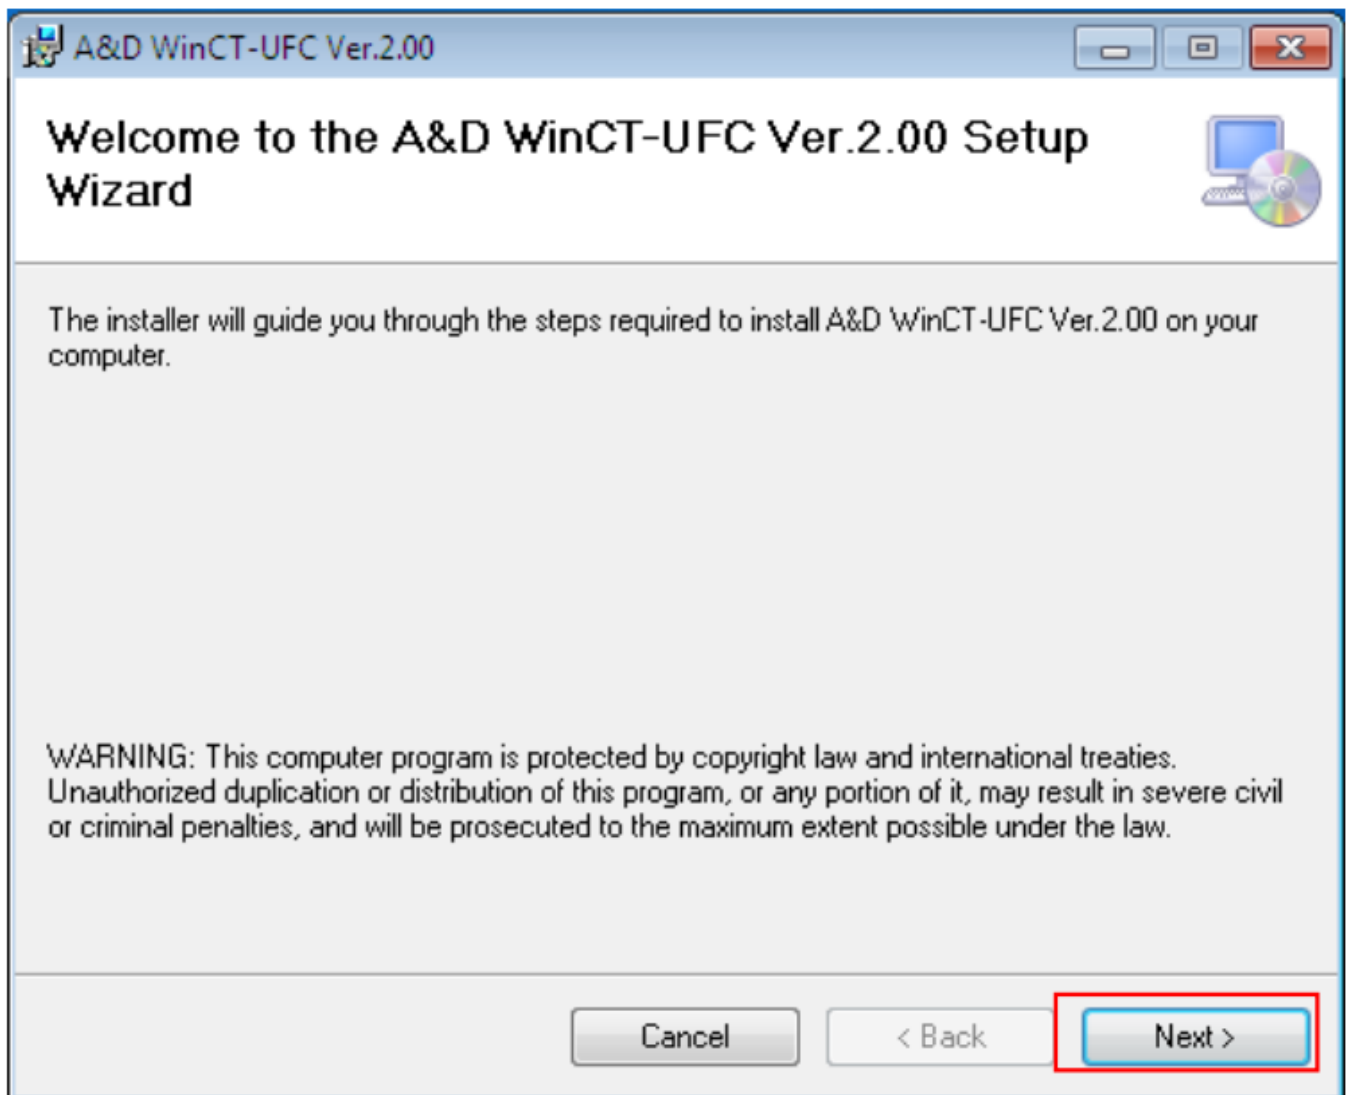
A&D WinCT-UFC Ver.2.00

Welcome to the A&D WinCT-UFC Ver.2.00 Setup Wizard

The installer will guide you through the steps required to install A&D WinCT-UFC Ver.2.00 on your computer.

WARNING: This computer program is protected by copyright law and international treaties. Unauthorized duplication or distribution of this program, or any portion of it, may result in severe civil or criminal penalties, and will be prosecuted to the maximum extent possible under the law.

Cancel

< Back

Next >